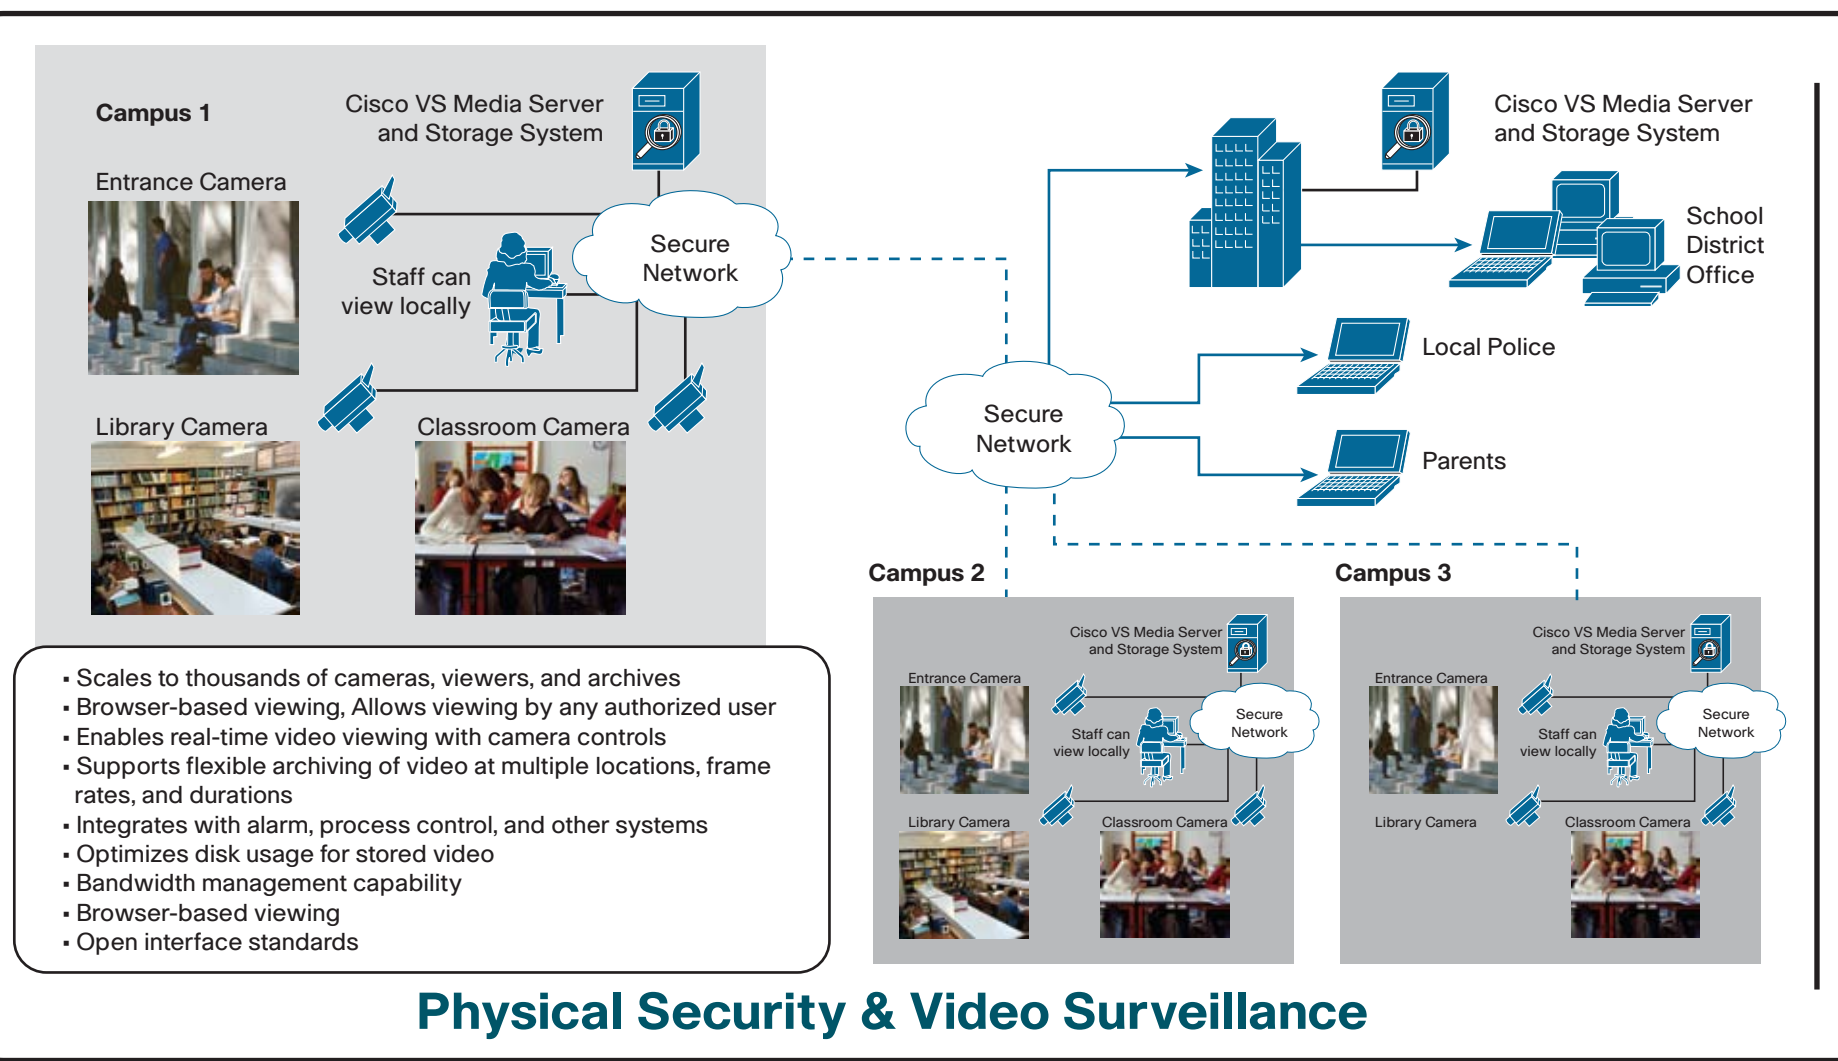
Campus 1

Cisco VS Media Server and Storage System

Entrance Camera

Secure Network

Staff can view locally

Library Camera

Classroom Camera

Cisco VS Media Server and Storage System

School District Office

Local Police

Secure Network

Parents

- Scales to thousands of cameras, viewers, and archives
- Browser-based viewing, Allows viewing by any authorized user
- Enables real-time video viewing with camera controls
- Supports flexible archiving of video at multiple locations, frame rates, and durations
- Integrates with alarm, process control, and other systems
- Optimizes disk usage for stored video
- Bandwidth management capability
- Browser-based viewing
- Open interface standards

Campus 2

Cisco VS Media Server and Storage System

Entrance Camera

Staff can view locally

Secure Network

Library Camera

Classroom Camera

Campus 3

Cisco VS Media Server and Storage System

Entrance Camera

Staff can view locally

Secure Network

Library Camera

Classroom Camera

Physical Security & Video Surveillance